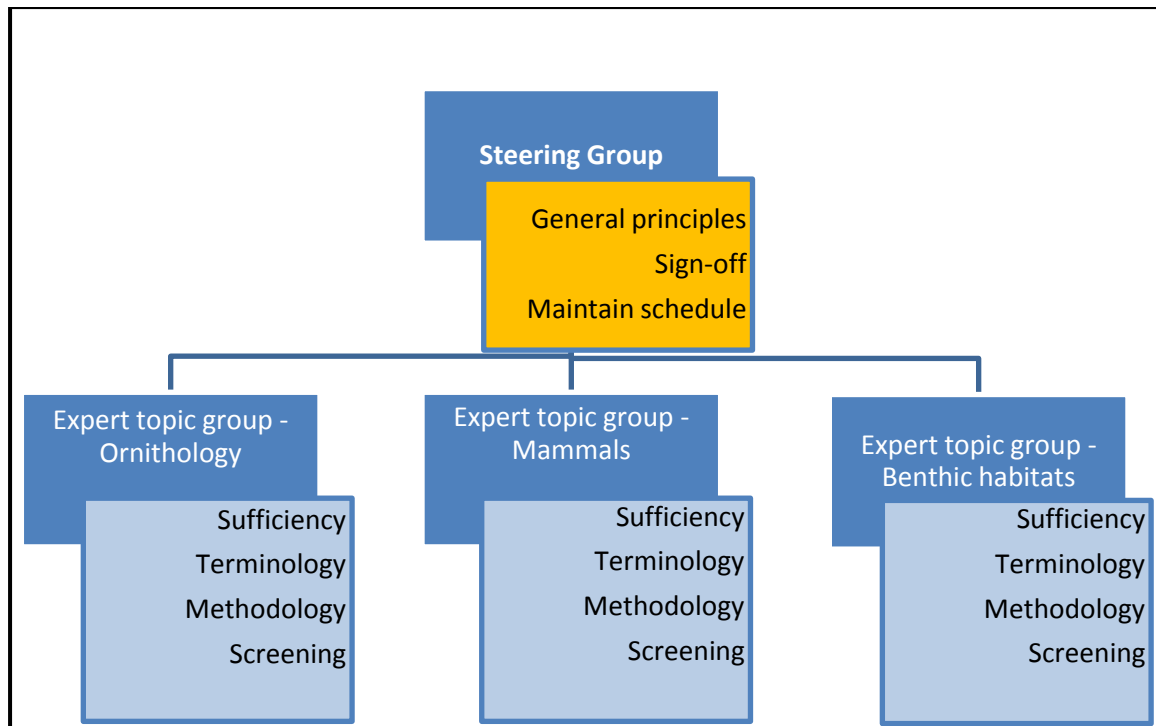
Steering Group

General principles
Sign-off
Maintain schedule

Expert topic group - Ornithology

Sufficiency
Terminology
Methodology
Screening

Expert topic group - Mammals

Sufficiency
Terminology
Methodology
Screening

Expert topic group - Benthic habitats

Sufficiency
Terminology
Methodology
Screening